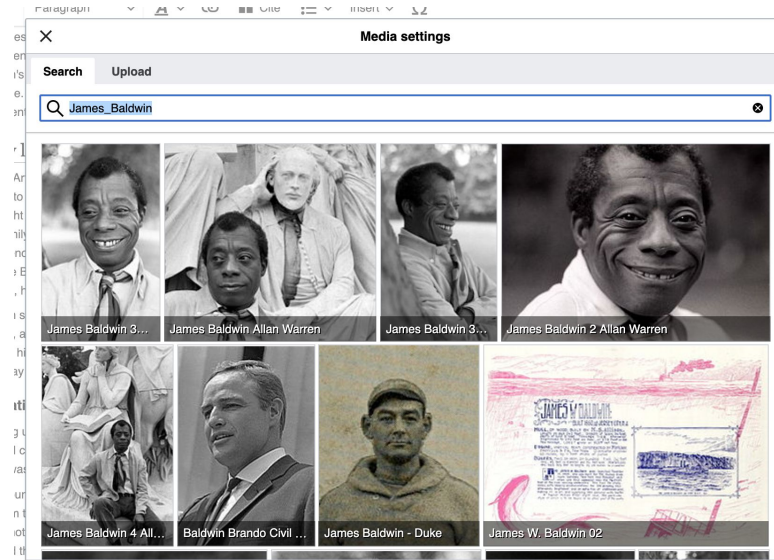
Paragraph Cite Insert

Media settings

Search Upload

James_Baldwin

James Baldwin 3...
James Baldwin Allan Warren
James Baldwin 3...
James Baldwin 2 Allan Warren
James Baldwin 4 All...
Baldwin Brando Civil ...
James Baldwin - Duke
James W. Baldwin 02

JAMES W. BALDWIN